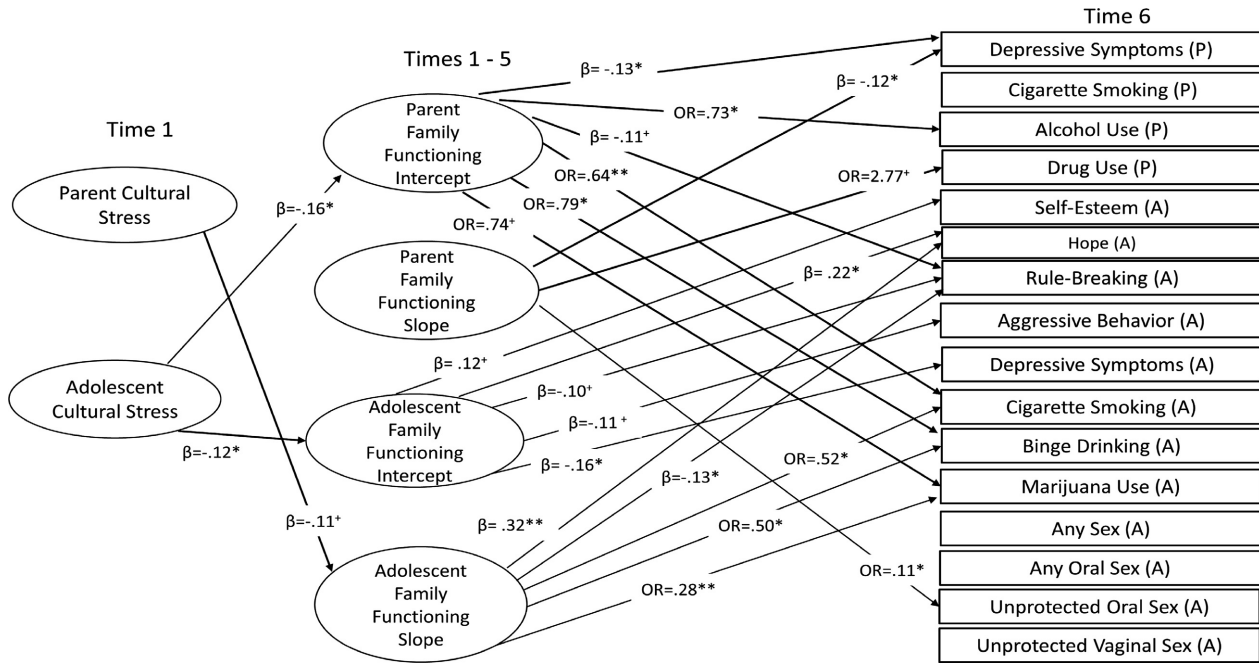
Time 1

Times 1 - 5

Time 6

Parent Cultural Stress

Adolescent Cultural Stress

Parent Family Functioning Intercept

Parent Family Functioning Slope

Adolescent Family Functioning Intercept

Adolescent Family Functioning Slope

Depressive Symptoms (P)
Cigarette Smoking (P)
Alcohol Use (P)
Drug Use (P)
Self-Esteem (A)
Hope (A)
Rule-Breaking (A)
Aggressive Behavior (A)
Depressive Symptoms (A)
Cigarette Smoking (A)
Binge Drinking (A)
Marijuana Use (A)
Any Sex (A)
Any Oral Sex (A)
Unprotected Oral Sex (A)
Unprotected Vaginal Sex (A)

β=-.16*
β=-.12*
β=-.11⁺
β= -.13*
β= -.12*
OR=.73*
β= -.11⁺
OR=.64**
OR=2.77⁺
OR=.79*
OR=.74⁺
β= .22*
β= .12⁺
β=-.10⁺
β=-.11 ⁺
β= -.16*
β=-.13*
OR=.52*
β= .32**
OR=.50*
OR=.11*
OR=.28**